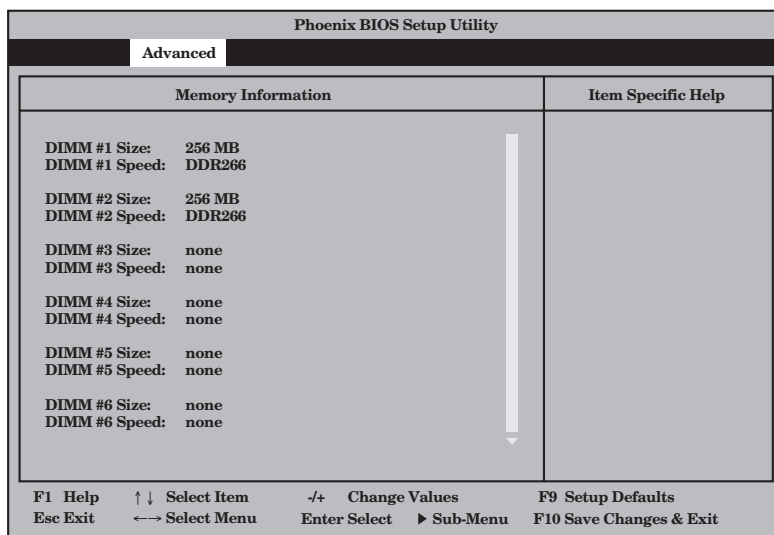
Phoenix BIOS Setup Utility

Advanced

Memory Information

Item Specific Help

DIMM #1 Size: 256 MB
DIMM #1 Speed: DDR266

DIMM #2 Size: 256 MB
DIMM #2 Speed: DDR266

DIMM #3 Size: none
DIMM #3 Speed: none

DIMM #4 Size: none
DIMM #4 Speed: none

DIMM #5 Size: none
DIMM #5 Speed: none

DIMM #6 Size: none
DIMM #6 Speed: none

F1 Help ↑↓ Select Item -/+ Change Values F9 Setup Defaults
Esc Exit ←→ Select Menu Enter Select ▶ Sub-Menu F10 Save Changes & Exit